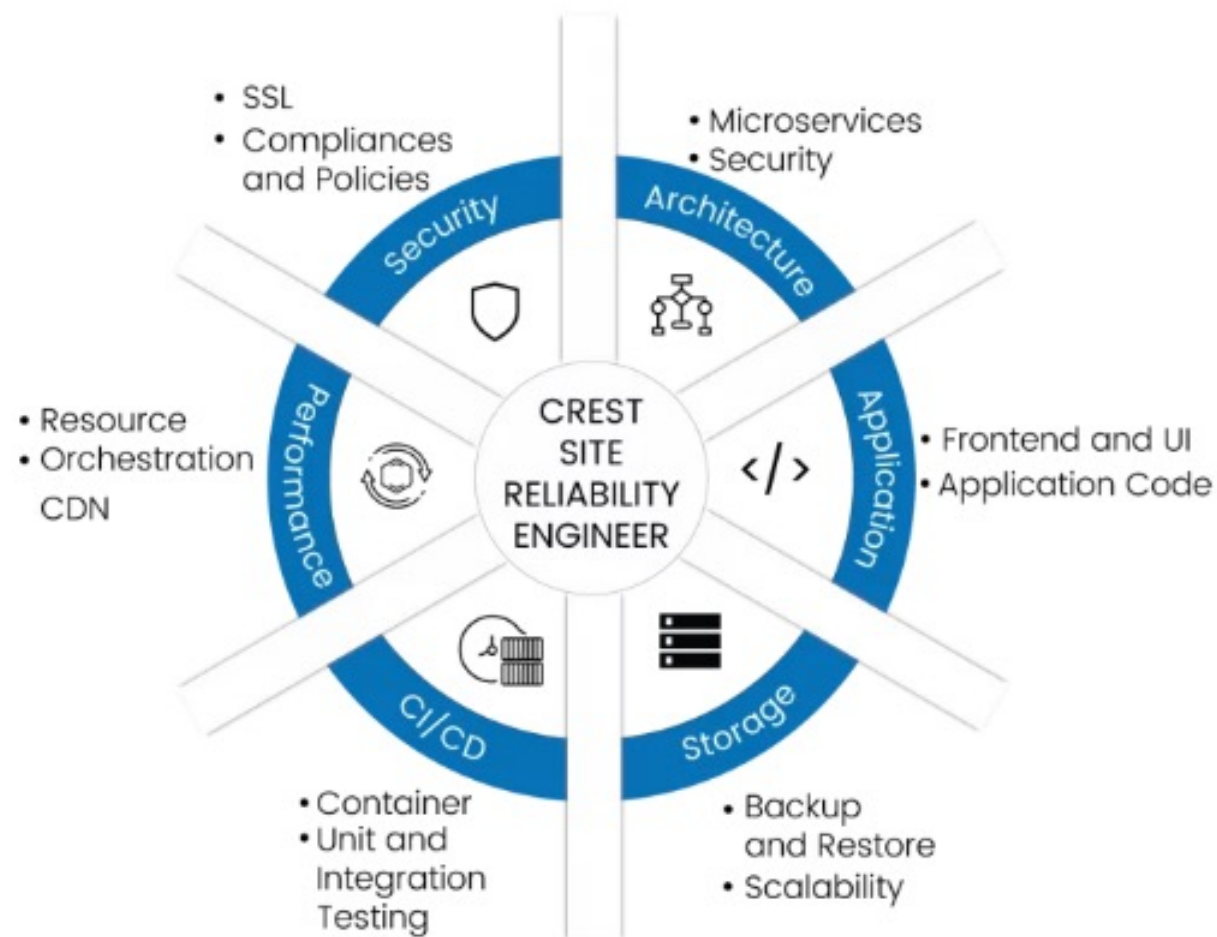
• SSL
• Compliances and Policies

Security

• Microservices
• Security

Architecture

• Resource
• Orchestration
CDN

Performance

CREST SITE RELIABILITY ENGINEER

Application

</>

• Frontend and UI
• Application Code

CI/CD

Storage

• Container
• Unit and Integration Testing

• Backup and Restore
• Scalability